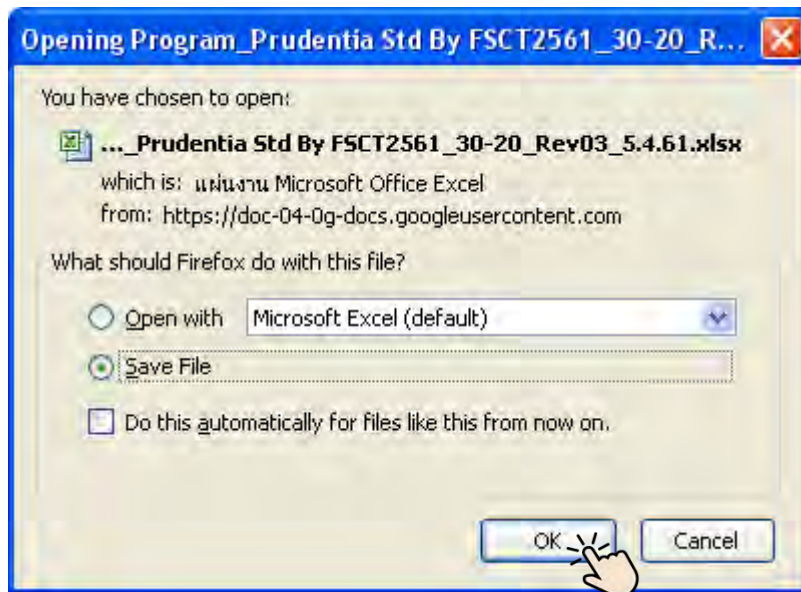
Opening Program_Prudentia Std By FSCT2561_30-20_R...

You have chosen to open:

..._Prudentia Std By FSCT2561_30-20_Rev03_5.4.61.xlsx

which is: แผ่นงาน Microsoft Office Excel

from: https://doc-04-0g-docs.googleusercontent.com

What should Firefox do with this file?

Open with Microsoft Excel (default)

Save File

Do this automatically for files like this from now on.

OK

Cancel